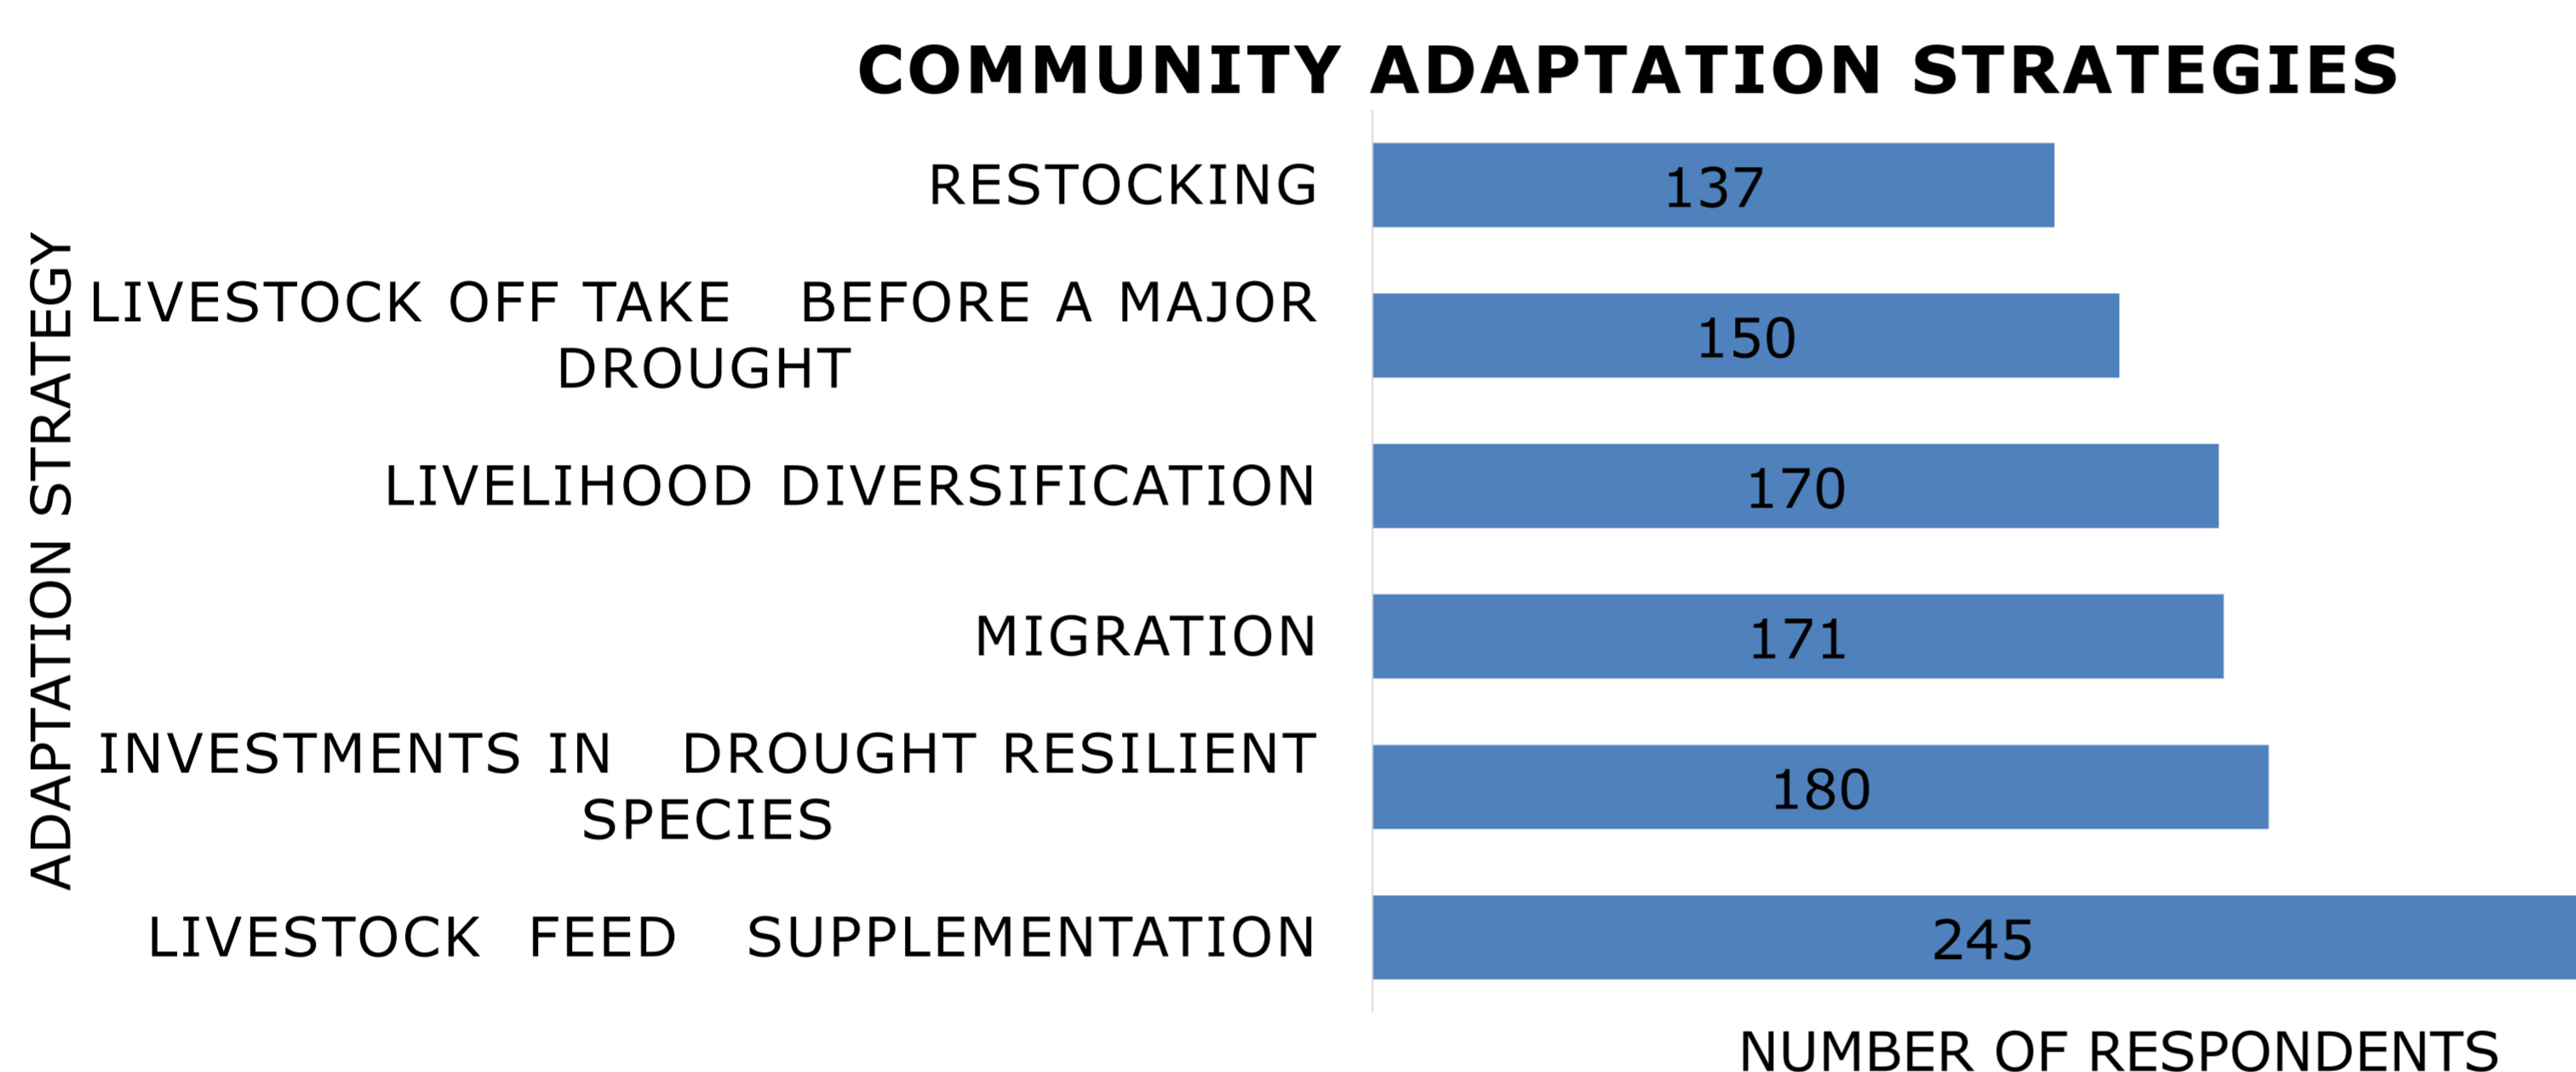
COMMUNITY ADAPTATION STRATEGIES

ADAPTATION STRATEGY

RESTOCKING
137

LIVESTOCK OFF TAKE BEFORE A MAJOR DROUGHT
150

LIVELIHOOD DIVERSIFICATION
170

MIGRATION
171

INVESTMENTS IN DROUGHT RESILIENT SPECIES
180

LIVESTOCK FEED SUPPLEMENTATION
245

NUMBER OF RESPONDENTS